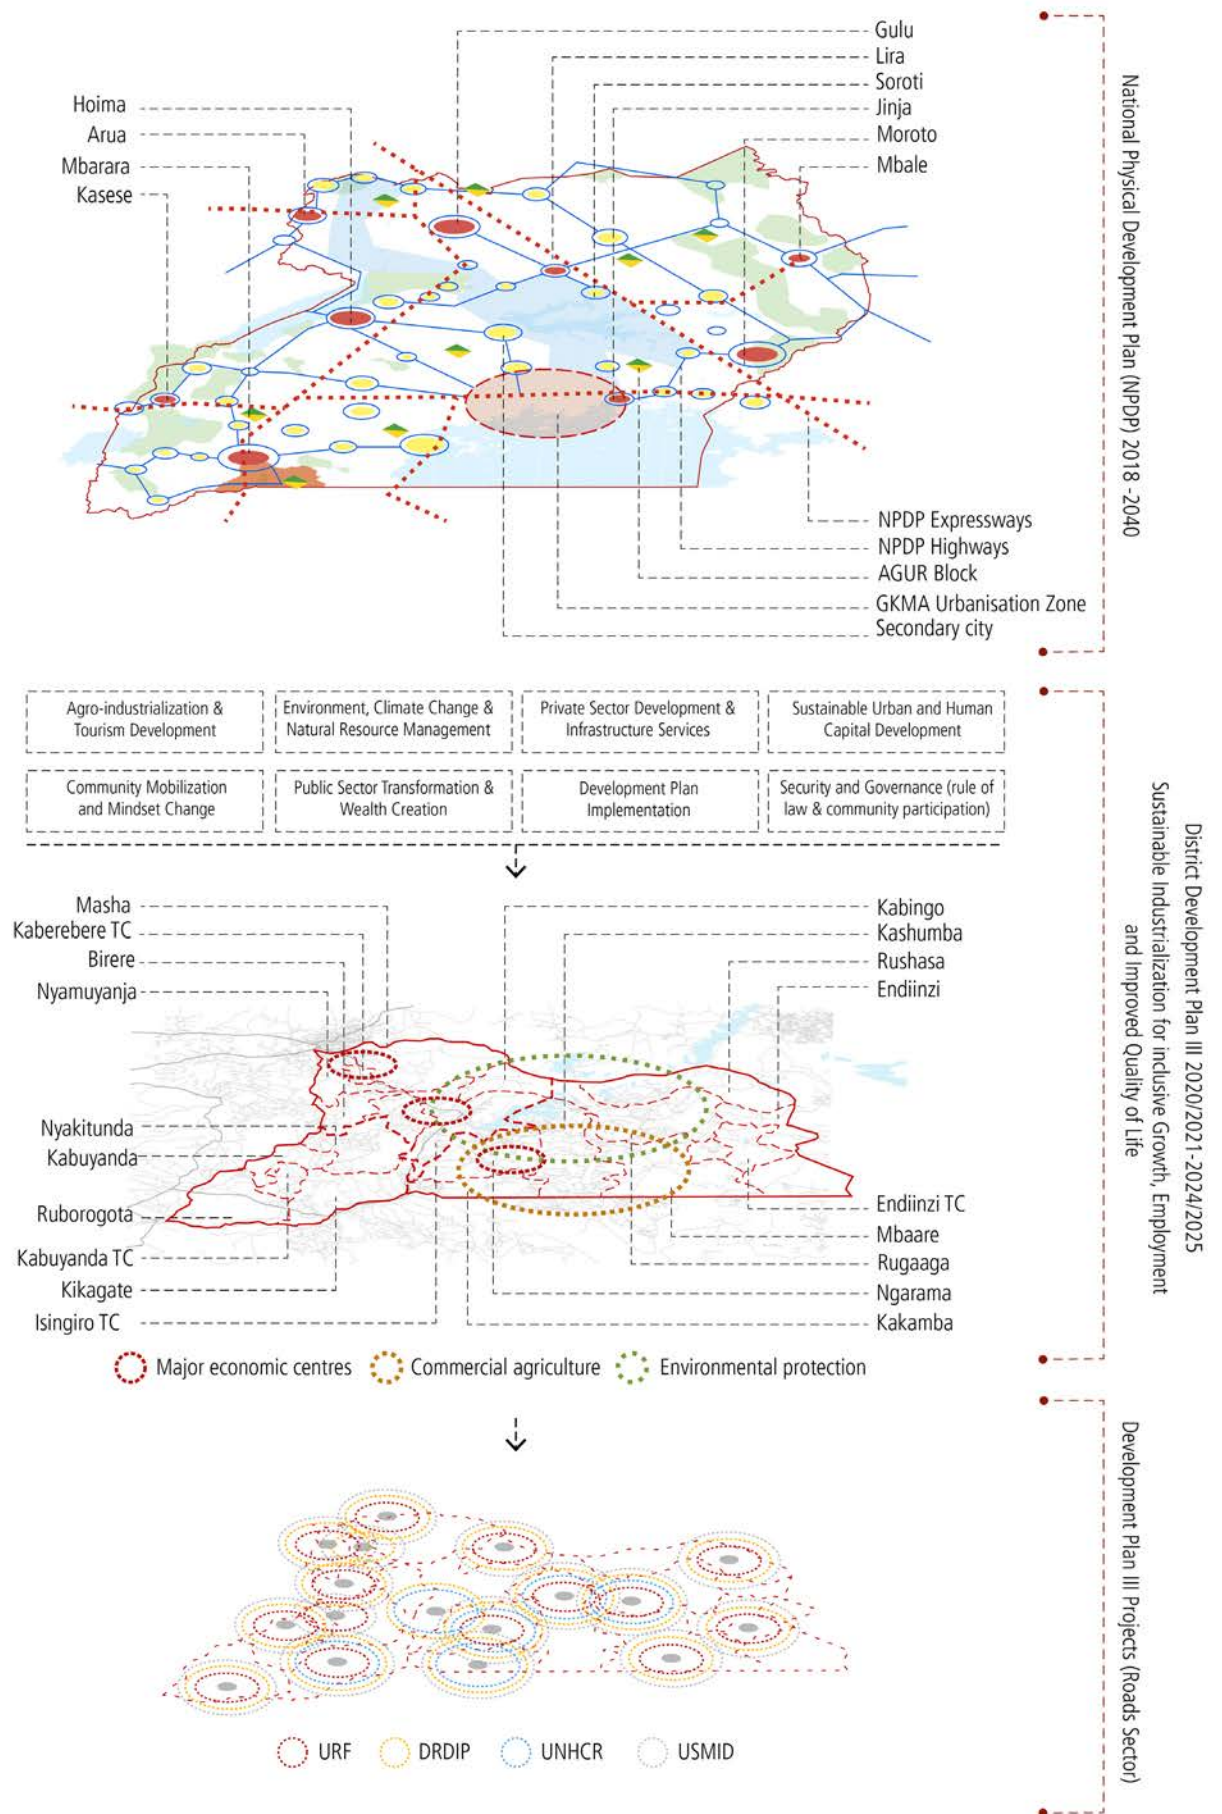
Hoima
Arua
Mbarara
Kasese

Gulu
Lira
Soroti
Jinja
Moroto
Mbale

NPDP Expressways
NPDP Highways
AGUR Block
GKMA Urbanisation Zone
Secondary city

National Physical Development Plan (NPDP) 2018 -2040

Agro-industrialization & Tourism Development

Environment, Climate Change & Natural Resource Management

Private Sector Development & Infrastructure Services

Sustainable Urban and Human Capital Development

Community Mobilization and Mindset Change

Public Sector Transformation & Wealth Creation

Development Plan Implementation

Security and Governance (rule of law & community participation)

Masha
Kaberebere TC
Birere
Nyamuyanja
Nyakitunda
Kabuyanda
Ruborogota
Kabuyanda TC
Kikagate
Isingiro TC

Kabingo
Kashumba
Rushasa
Endiinzi
Endiinzi TC
Mbaare
Rugaaga
Ngarama
Kakamba

Major economic centres
Commercial agriculture
Environmental protection

District Development Plan III 2020/2021-2024/2025
Sustainable Industrialization for inclusive Growth, Employment and Improved Quality of Life

URF
DRDIP
UNHCR
USMID

Development Plan III Projects (Roads Sector)